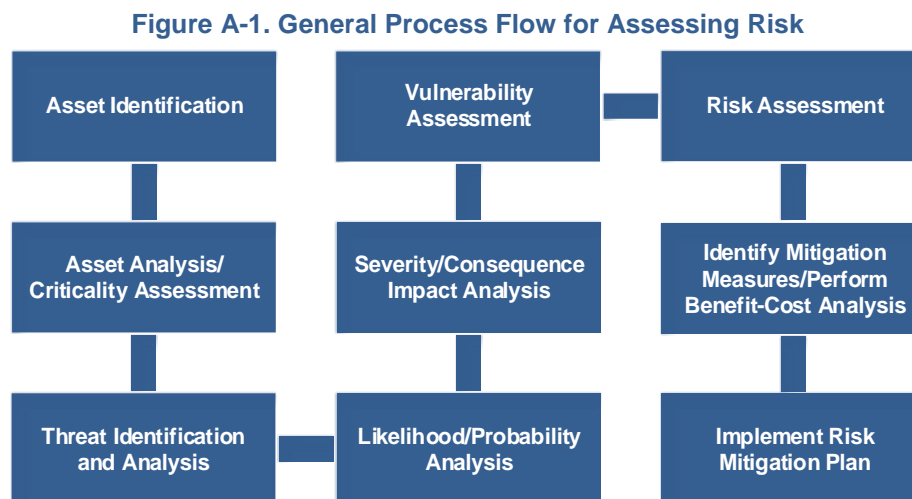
Figure A-1. General Process Flow for Assessing Risk

Asset Identification

Asset Analysis/ Criticality Assessment

Threat Identification and Analysis

Likelihood/Probability Analysis

Severity/Consequence Impact Analysis

Vulnerability Assessment

Risk Assessment

Identify Mitigation Measures/Perform Benefit-Cost Analysis

Implement Risk Mitigation Plan